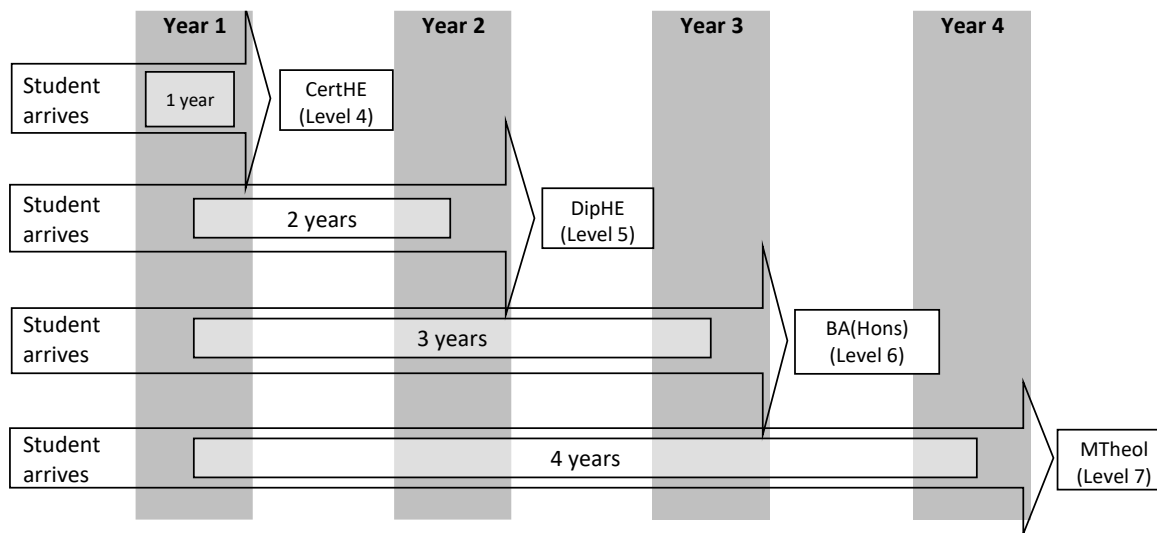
Year 1

Year 2

Year 3

Year 4

Student arrives

1 year

CertHE (Level 4)

Student arrives

2 years

DipHE (Level 5)

Student arrives

3 years

BA(Hons) (Level 6)

Student arrives

4 years

MTheol (Level 7)